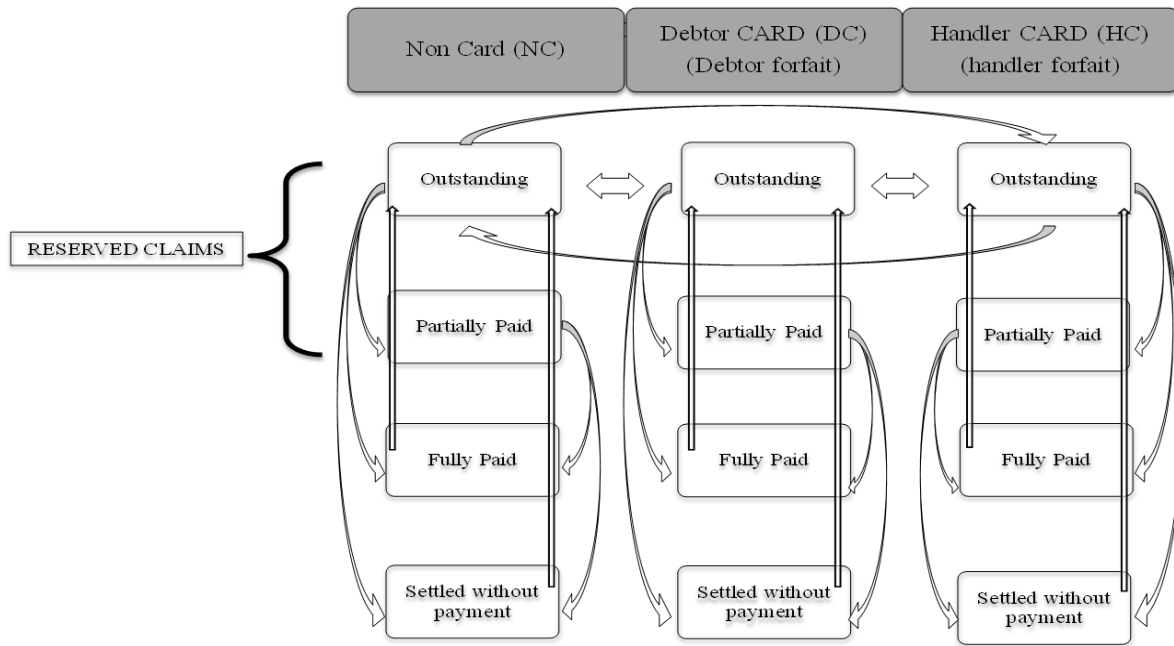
Non Card (NC)

Debtor CARD (DC) (Debtor forfait)

Handler CARD (HC) (handler forfait)

RESERVED CLAIMS

Outstanding

Outstanding

Outstanding

Partially Paid

Partially Paid

Partially Paid

Fully Paid

Fully Paid

Fully Paid

Settled without payment

Settled without payment

Settled without payment